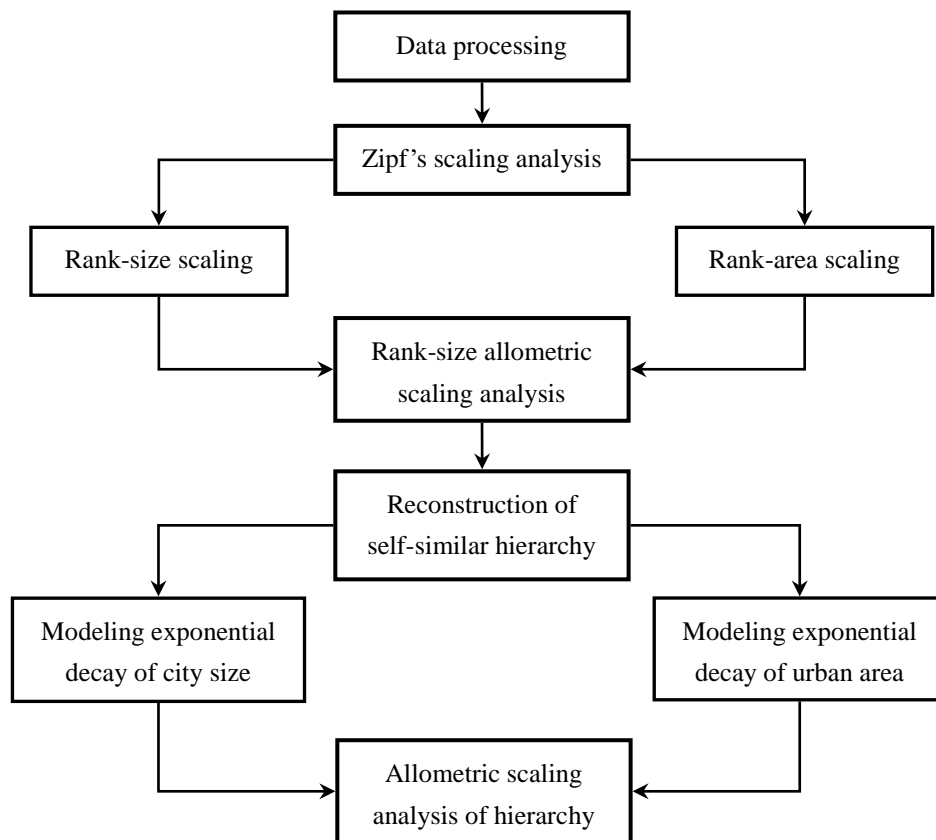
Data processing

Zipf’s scaling analysis

Rank-size scaling

Rank-area scaling

Rank-size allometric scaling analysis

Reconstruction of self-similar hierarchy

Modeling exponential decay of city size

Modeling exponential decay of urban area

Allometric scaling analysis of hierarchy